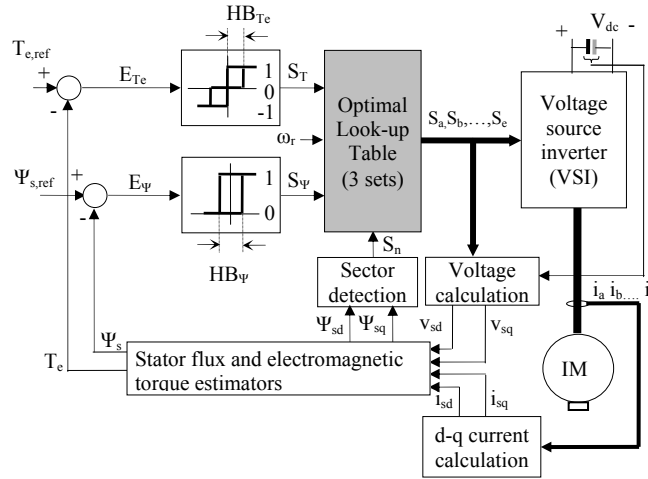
$HB_{Te}$

$T_{e,ref}$

+

-

$E_{Te}$

1

0

-1

$S_T$

Optimal Look-up Table (3 sets)

$\omega_r$

$S_a, S_b, \ldots, S_e$

+ $V_{dc}$ -

Voltage source inverter (VSI)

$\Psi_{s,ref}$

+

-

$E_\Psi$

1

0

$S_\Psi$

$HB_\Psi$

$S_n$

Sector detection

Voltage calculation

$i_a$ $i_b$.... i

$\Psi_s$

$\Psi_{sd}$ $\Psi_{sq}$

$v_{sd}$ $v_{sq}$

$T_e$

Stator flux and electromagnetic torque estimators

IM

$i_{sd}$ $i_{sq}$

d-q current calculation